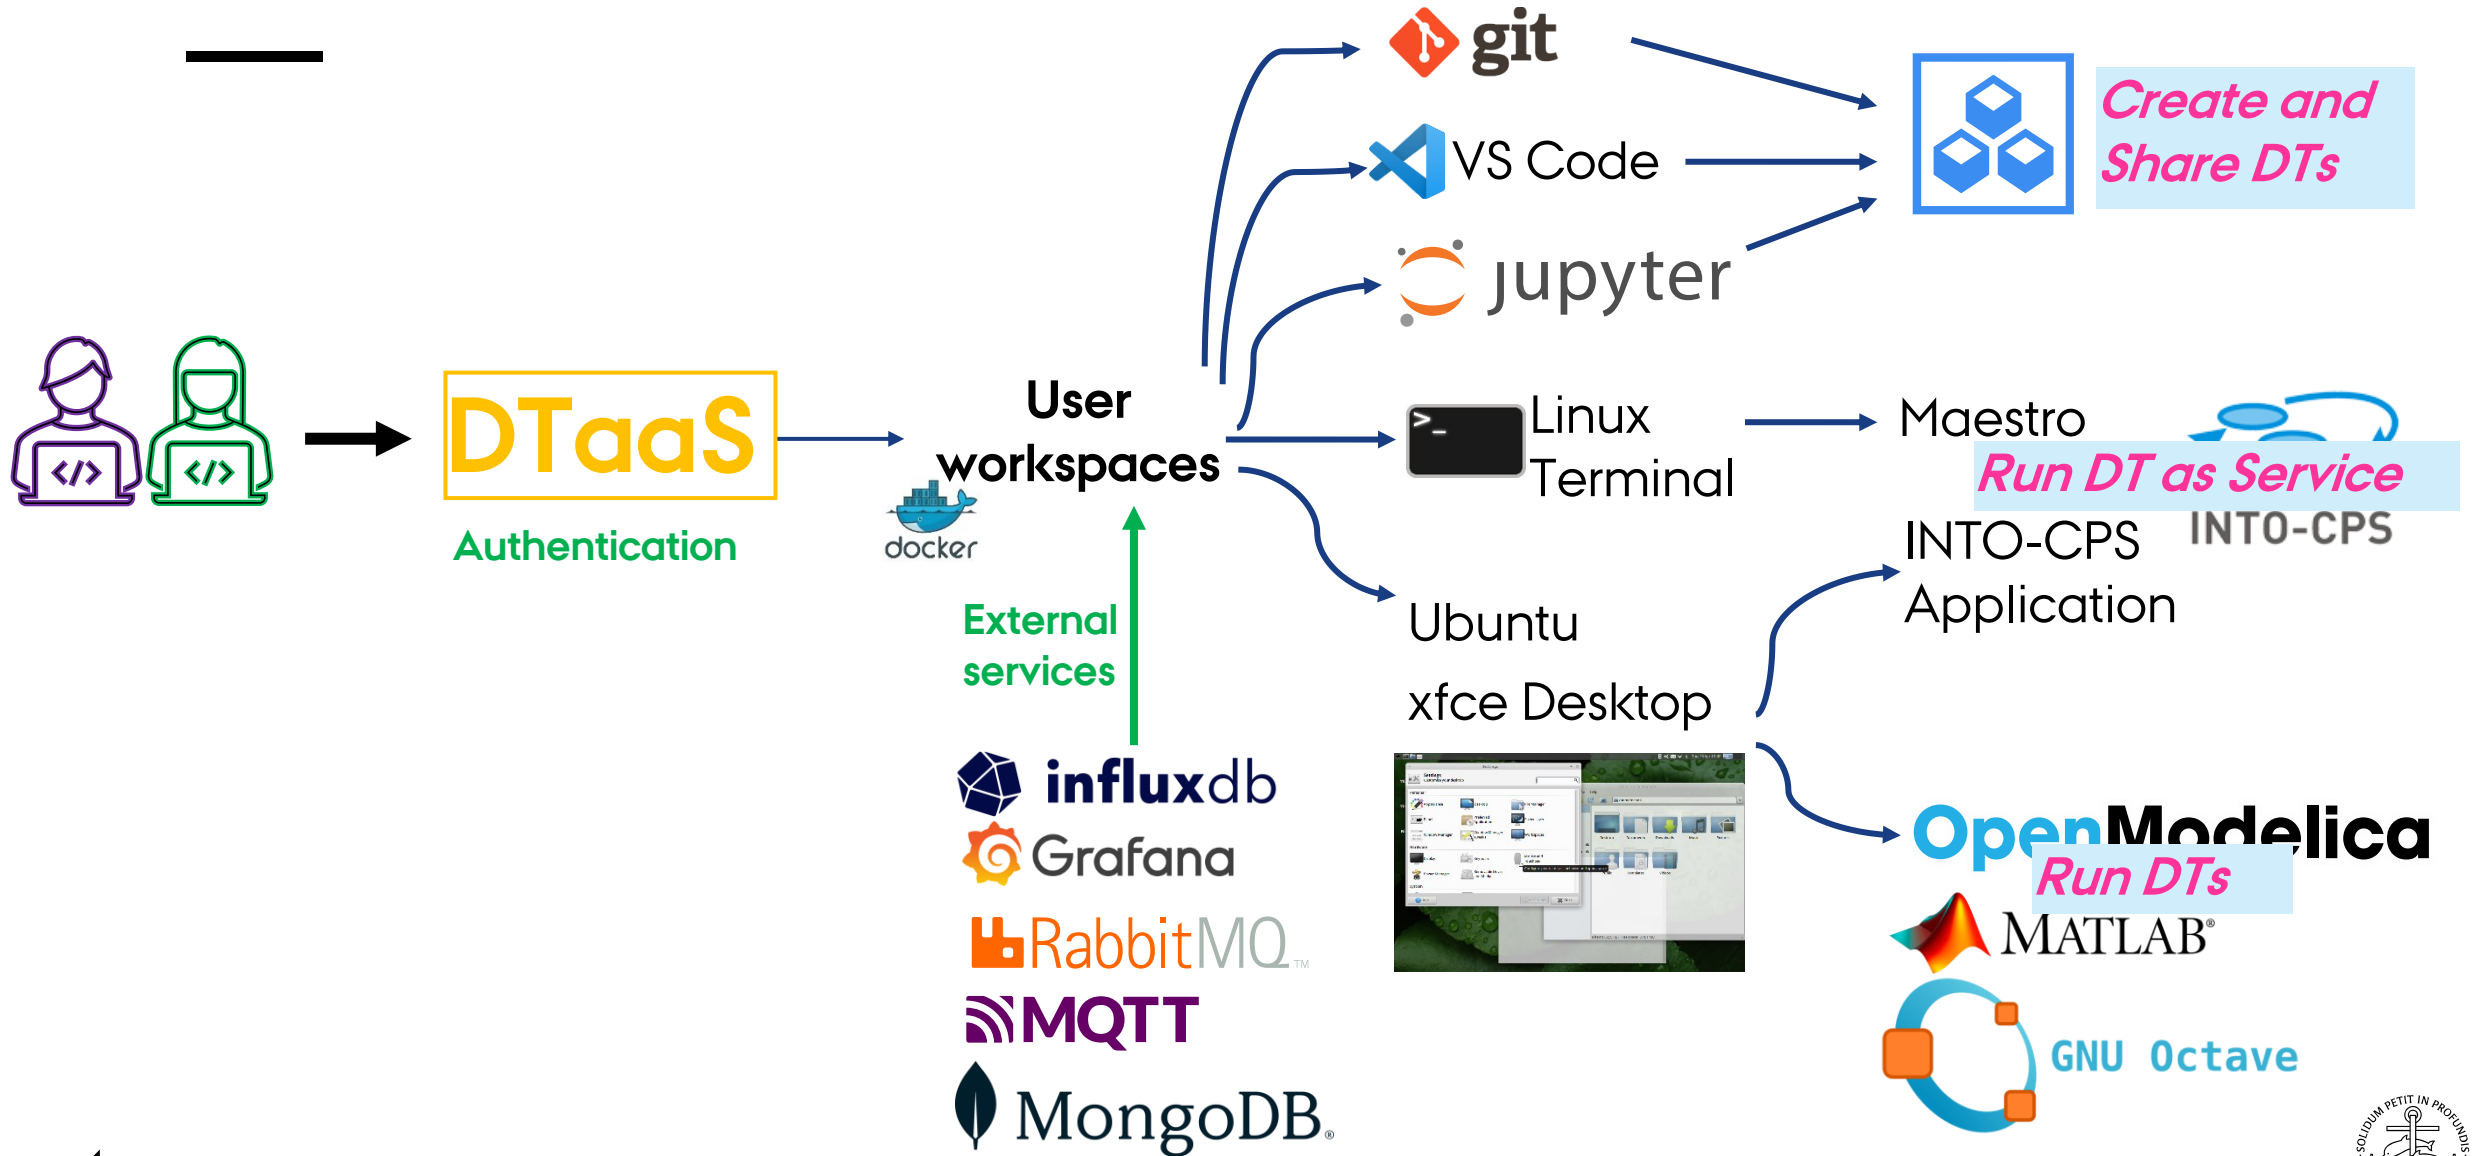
DTaaS

Authentication

docker

User workspaces

External services

influxdb

Grafana

RabbitMQ

MQTT

MongoDB.

git

VS Code

jupyter

Create and Share DTs

Linux Terminal

Maestro

Run DT as Service

INTO-CPS

INTO-CPS Application

Ubuntu

xfce Desktop

OpenModelica

Run DTs

MATLAB

GNU Octave